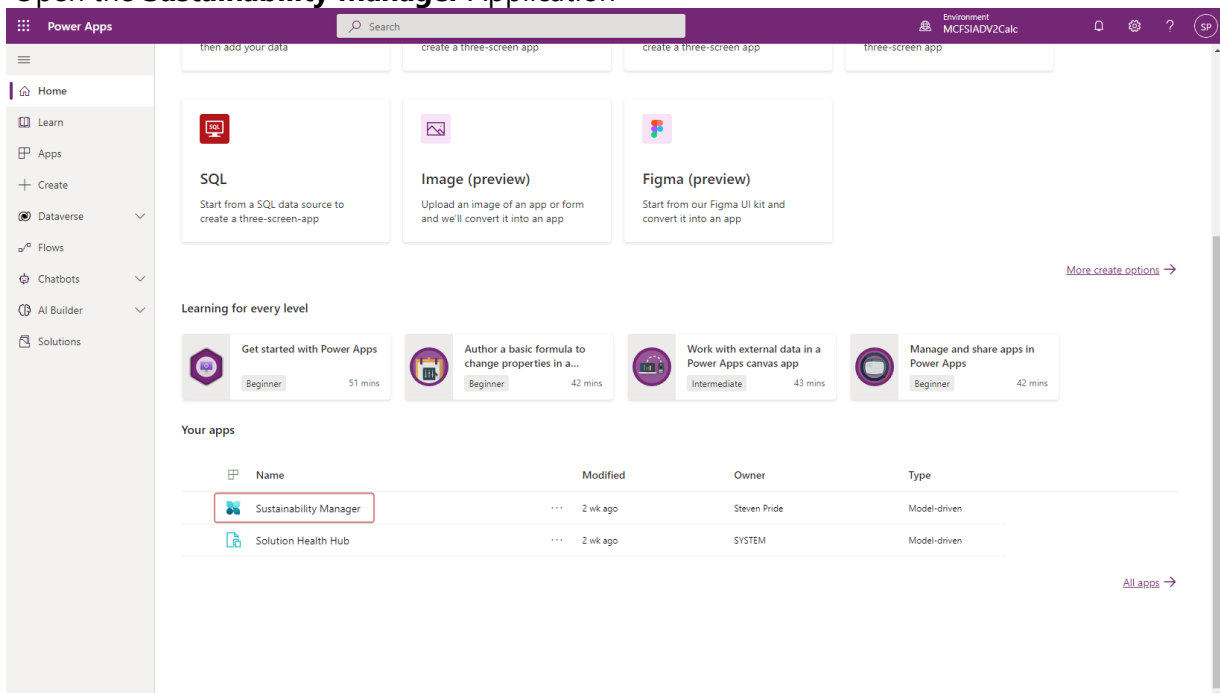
Open the Sustainability Manager Application

Power Apps

Search

Environment
MCFSIADV2Calc

SP

Home
Learn
Apps
Create
Dataverse
Flows
Chatbots
AI Builder
Solutions

then add your data

create a three-screen app

create a three-screen app

three-screen app

SQL

SQL
Start from a SQL data source to create a three-screen-app

Image (preview)
Upload an image of an app or form and we'll convert it into an app

Figma (preview)
Start from our Figma UI kit and convert it into an app

More create options →

Learning for every level

Get started with Power Apps
Beginner 51 mins

Author a basic formula to change properties in a...
Beginner 42 mins

Work with external data in a Power Apps canvas app
Intermediate 43 mins

Manage and share apps in Power Apps
Beginner 42 mins

Your apps

| Name | | Modified | Owner | Type |
|---|---|---|---|---|
| Sustainability Manager | ··· | 2 wk ago | Steven Pride | Model-driven |
| Solution Health Hub | ··· | 2 wk ago | SYSTEM | Model-driven |

All apps →